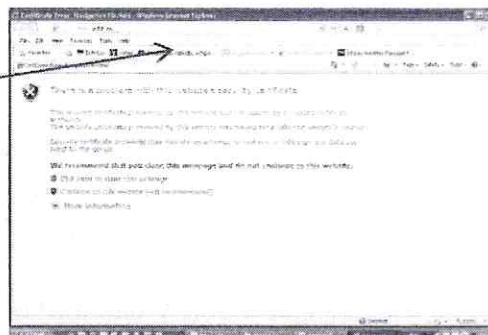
Certificate Error: Navigation Blocked - Windows Internet Explorer

File Edit View Favorites Tools Help

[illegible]

There is a problem with this website's security certificate.

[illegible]

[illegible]

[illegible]

We recommend that you close this webpage and do not continue to this website.

Click here to close this webpage.

Continue to this website (not recommended).

More information